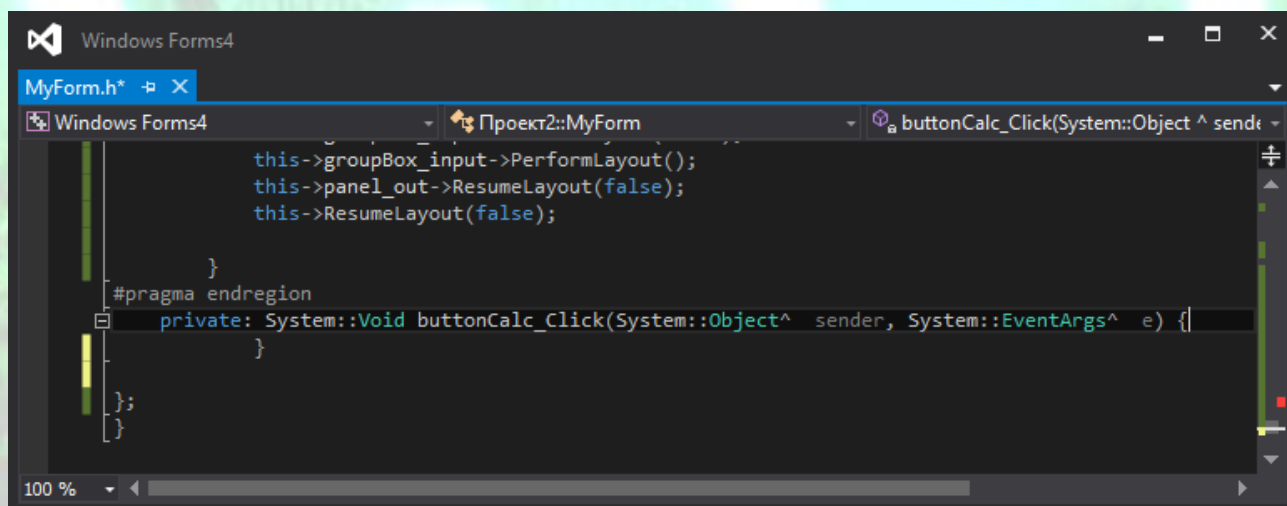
Windows Forms4

MyForm.h* ⊕ ✕

Windows Forms4

Проект2::MyForm

buttonCalc_Click(System::Object ^ sende

this->groupBox_input->PerformLayout();
this->panel_out->ResumeLayout(false);
this->ResumeLayout(false);

}
#pragma endregion
private: System::Void buttonCalc_Click(System::Object^  sender, System::EventArgs^  e) {
}

};
}

100 %